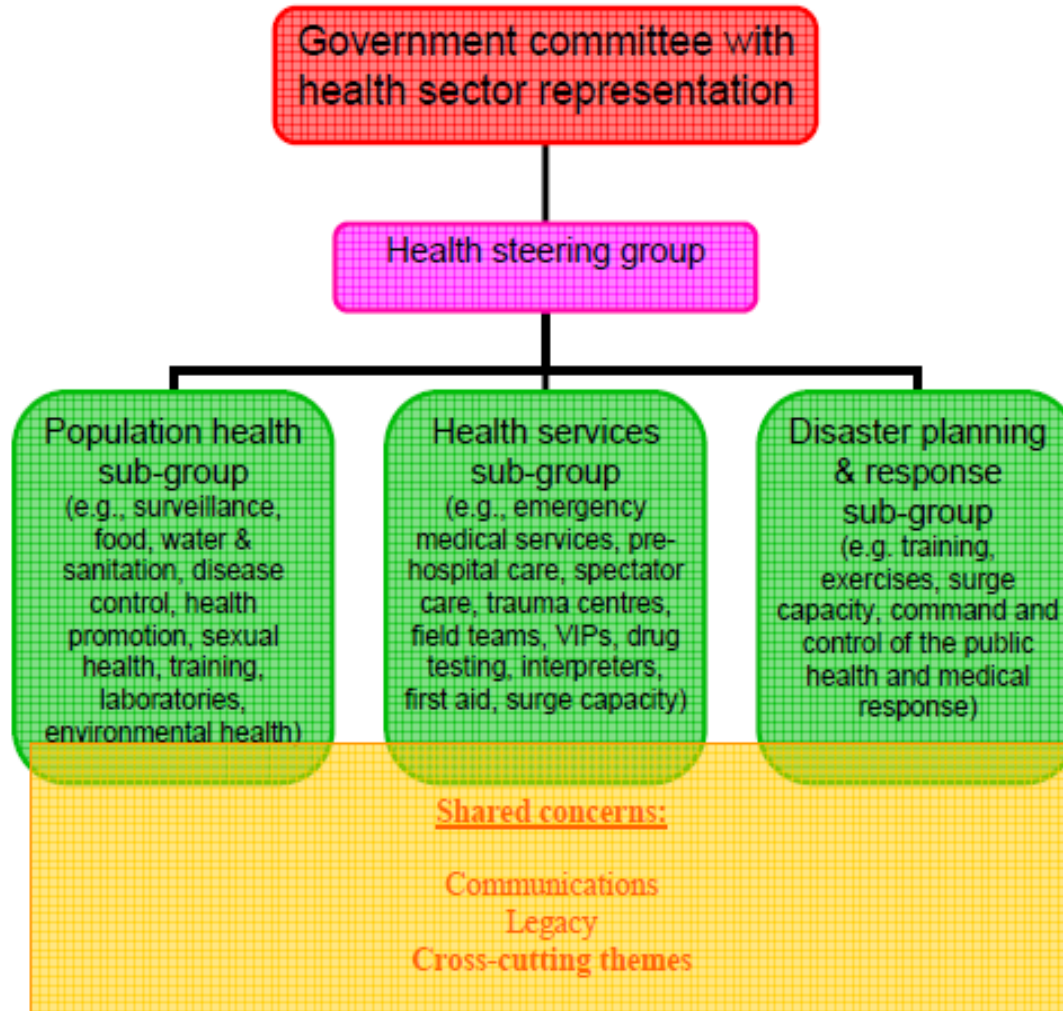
Government committee with health sector representation

Health steering group

Population health sub-group
(e.g., surveillance, food, water & sanitation, disease control, health promotion, sexual health, training, laboratories, environmental health)

Health services sub-group
(e.g., emergency medical services, pre-hospital care, spectator care, trauma centres, field teams, VIPs, drug testing, interpreters, first aid, surge capacity)

Disaster planning & response sub-group
(e.g. training, exercises, surge capacity, command and control of the public health and medical response)

Shared concerns:

Communications
Legacy
Cross-cutting themes